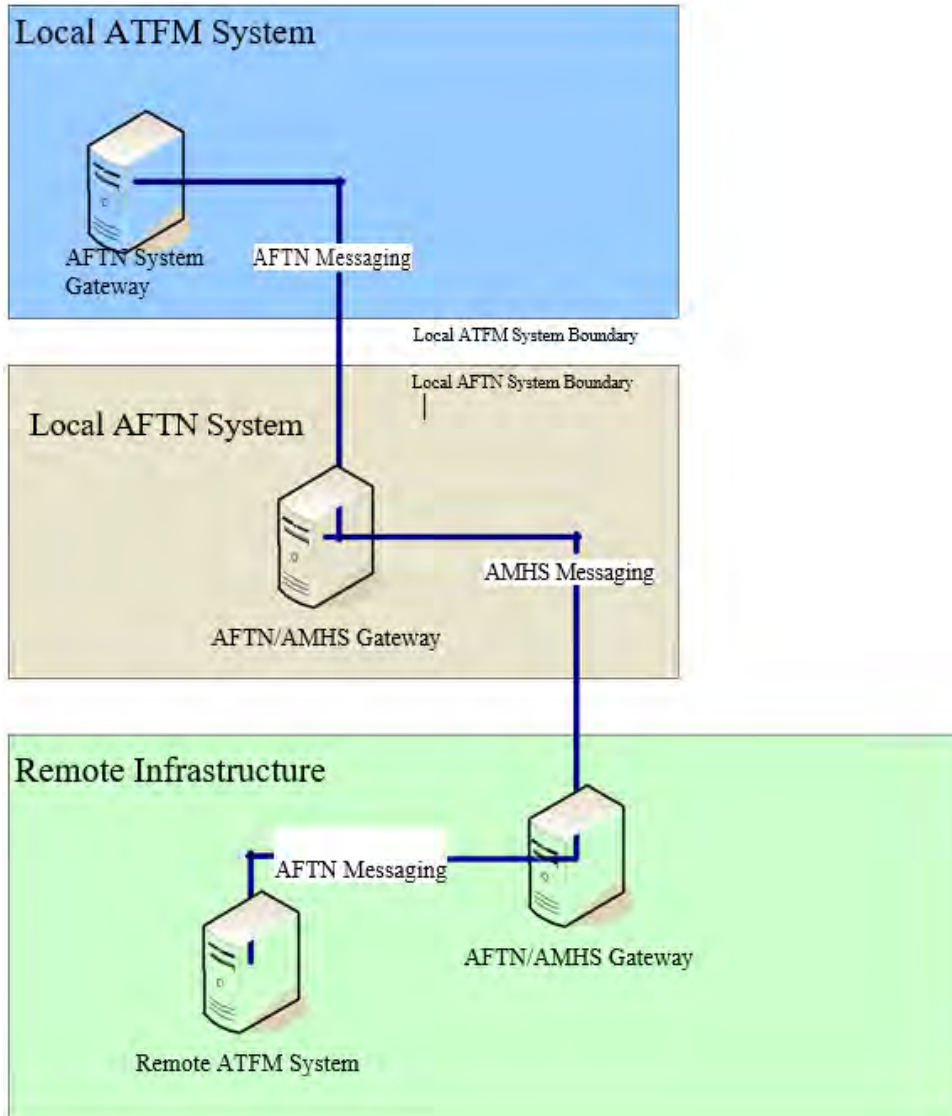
Local ATFM System

AFTN System Gateway

AFTN Messaging

Local ATFM System Boundary

Local AFTN System Boundary

Local AFTN System

AFTN/AMHS Gateway

AMHS Messaging

Remote Infrastructure

AFTN Messaging

AFTN/AMHS Gateway

Remote ATFM System